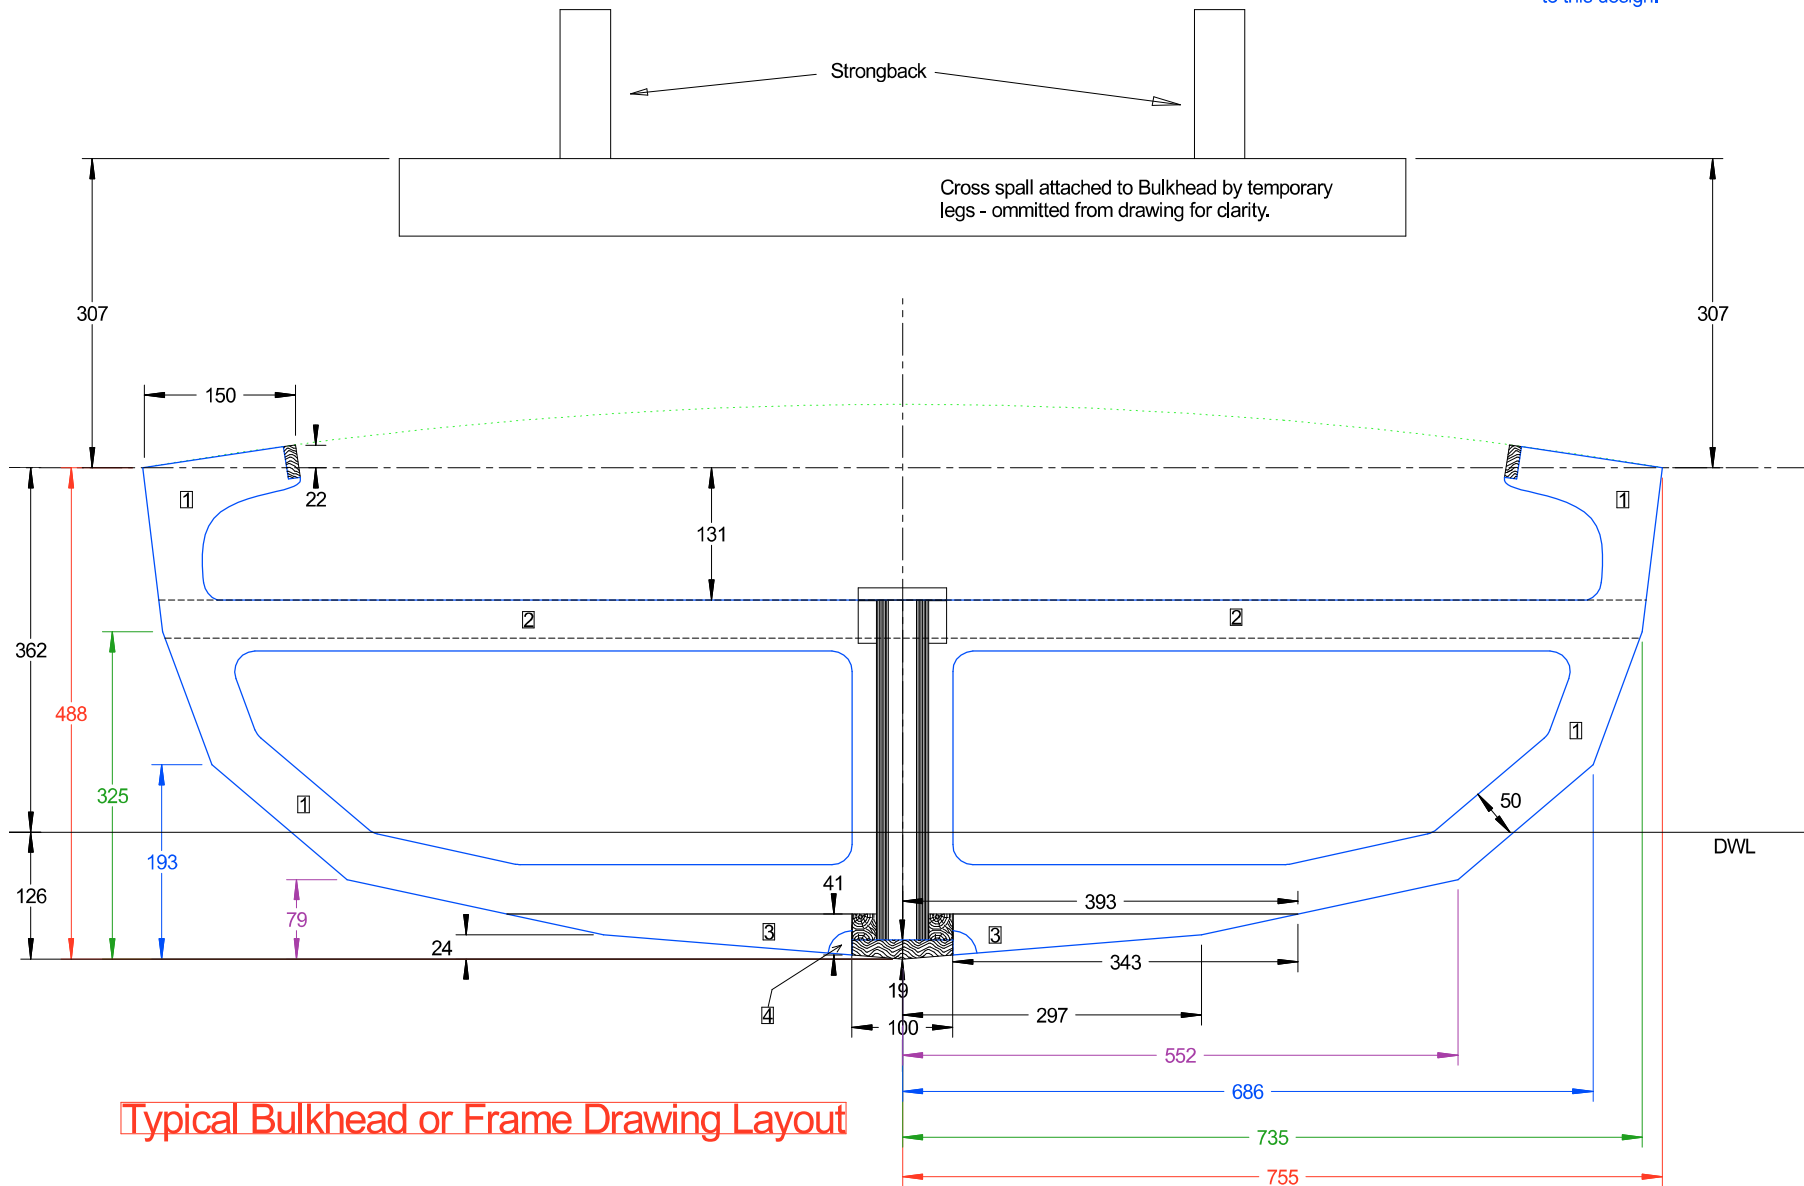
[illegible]

Strongback

Cross spall attached to Bulkhead by temporary legs - ommitted from drawing for clarity.

307

307

150

22

131

1

1

2

2

362

488

325

193

126

79

1

1

50

DWL

41

393

24

3

3

343

19

4

297

100

552

686

735

755

Typical Bulkhead or Frame Drawing Layout